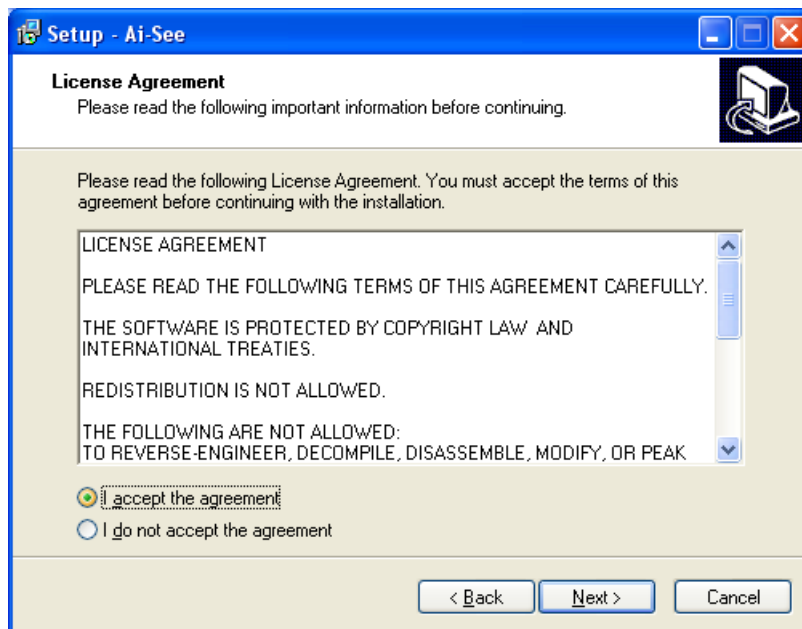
Setup - Ai-See

License Agreement
Please read the following important information before continuing.

Please read the following License Agreement. You must accept the terms of this agreement before continuing with the installation.

LICENSE AGREEMENT

PLEASE READ THE FOLLOWING TERMS OF THIS AGREEMENT CAREFULLY.

THE SOFTWARE IS PROTECTED BY COPYRIGHT LAW AND INTERNATIONAL TREATIES.

REDISTRIBUTION IS NOT ALLOWED.

THE FOLLOWING ARE NOT ALLOWED:
TO REVERSE-ENGINEER, DECOMPILE, DISASSEMBLE, MODIFY, OR PEAK

I accept the agreement

I do not accept the agreement

< Back
Next >
Cancel